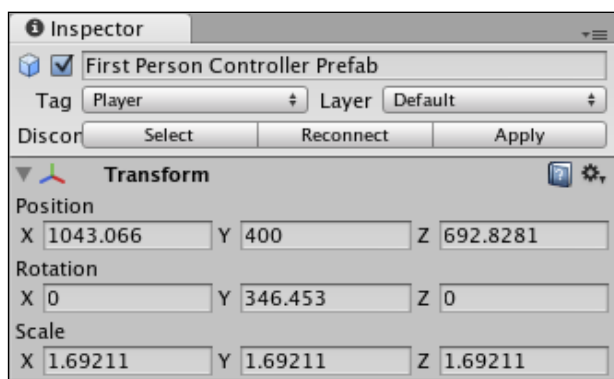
Inspector

First Person Controller Prefab

Tag Player Layer Default

Discor Select Reconnect Apply

Transform

Position

X 1043.066 Y 400 Z 692.8281

Rotation

X 0 Y 346.453 Z 0

Scale

X 1.69211 Y 1.69211 Z 1.69211